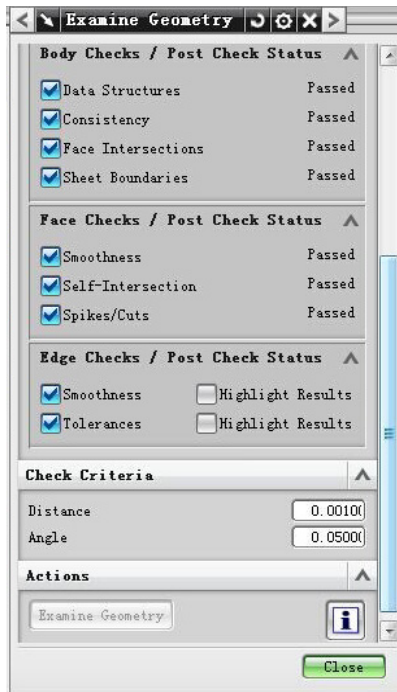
Examine Geometry

Body Checks / Post Check Status

Data Structures Passed
Consistency Passed
Face Intersections Passed
Sheet Boundaries Passed

Face Checks / Post Check Status

Smoothness Passed
Self-Intersection Passed
Spikes/Cuts Passed

Edge Checks / Post Check Status

Smoothness Highlight Results
Tolerances Highlight Results

Check Criteria

Distance 0.0010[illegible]
Angle 0.0500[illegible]

Actions

Examine Geometry

i

Close